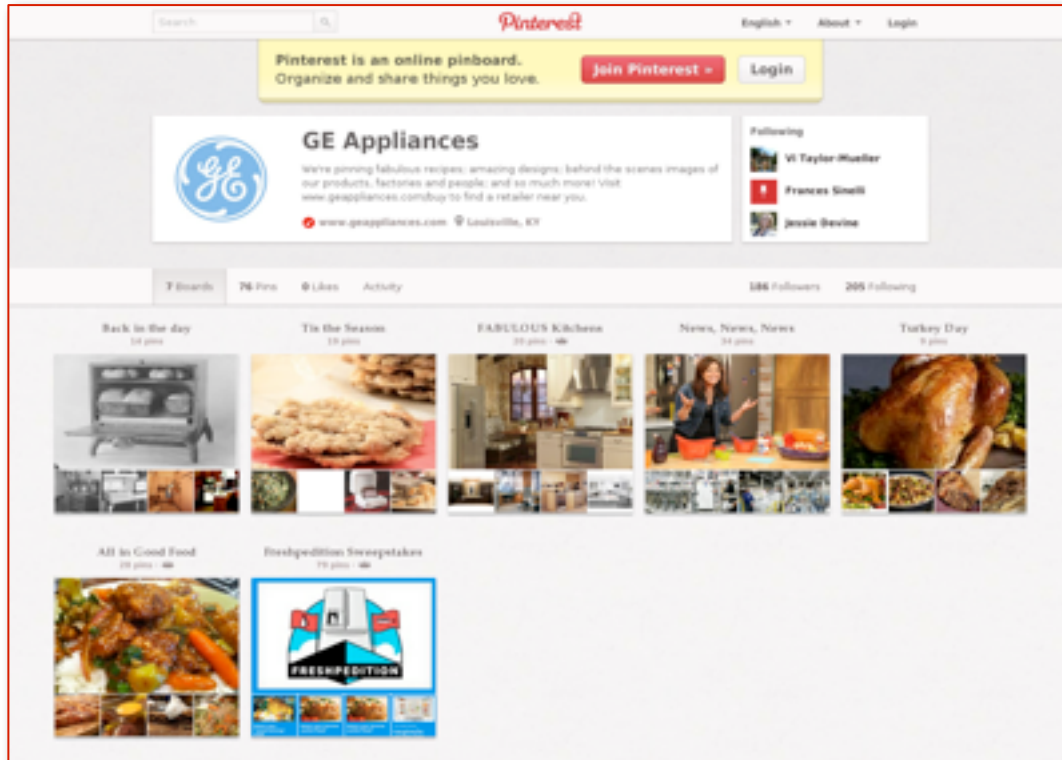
Search

Pinterest

English ▾ About ▾ Login

Pinterest is an online pinboard. Organize and share things you love.

Join Pinterest »

Login

GE Appliances

We're pinning fabulous recipes; amazing designs; behind the scenes images of our products, factories and people; and so much more! Visit www.geappliances.com/buy to find a retailer near you.

www.geappliances.com Louisville, KY

Following

Vi Taylor-Mueller

Frances Sinelli

Jessie Devine

7 Boards 76 Pins 0 Likes Activity

186 Followers 205 Following

Back in the day
14 pins

Tis the Season
10 pins

FABULOUS Kitchens
20 pins

News, News, News
24 pins

Turkey Day
9 pins

All in Good Food
28 pins

Freshpedition Sweepstakes
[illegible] pins

FRESHPEDITION